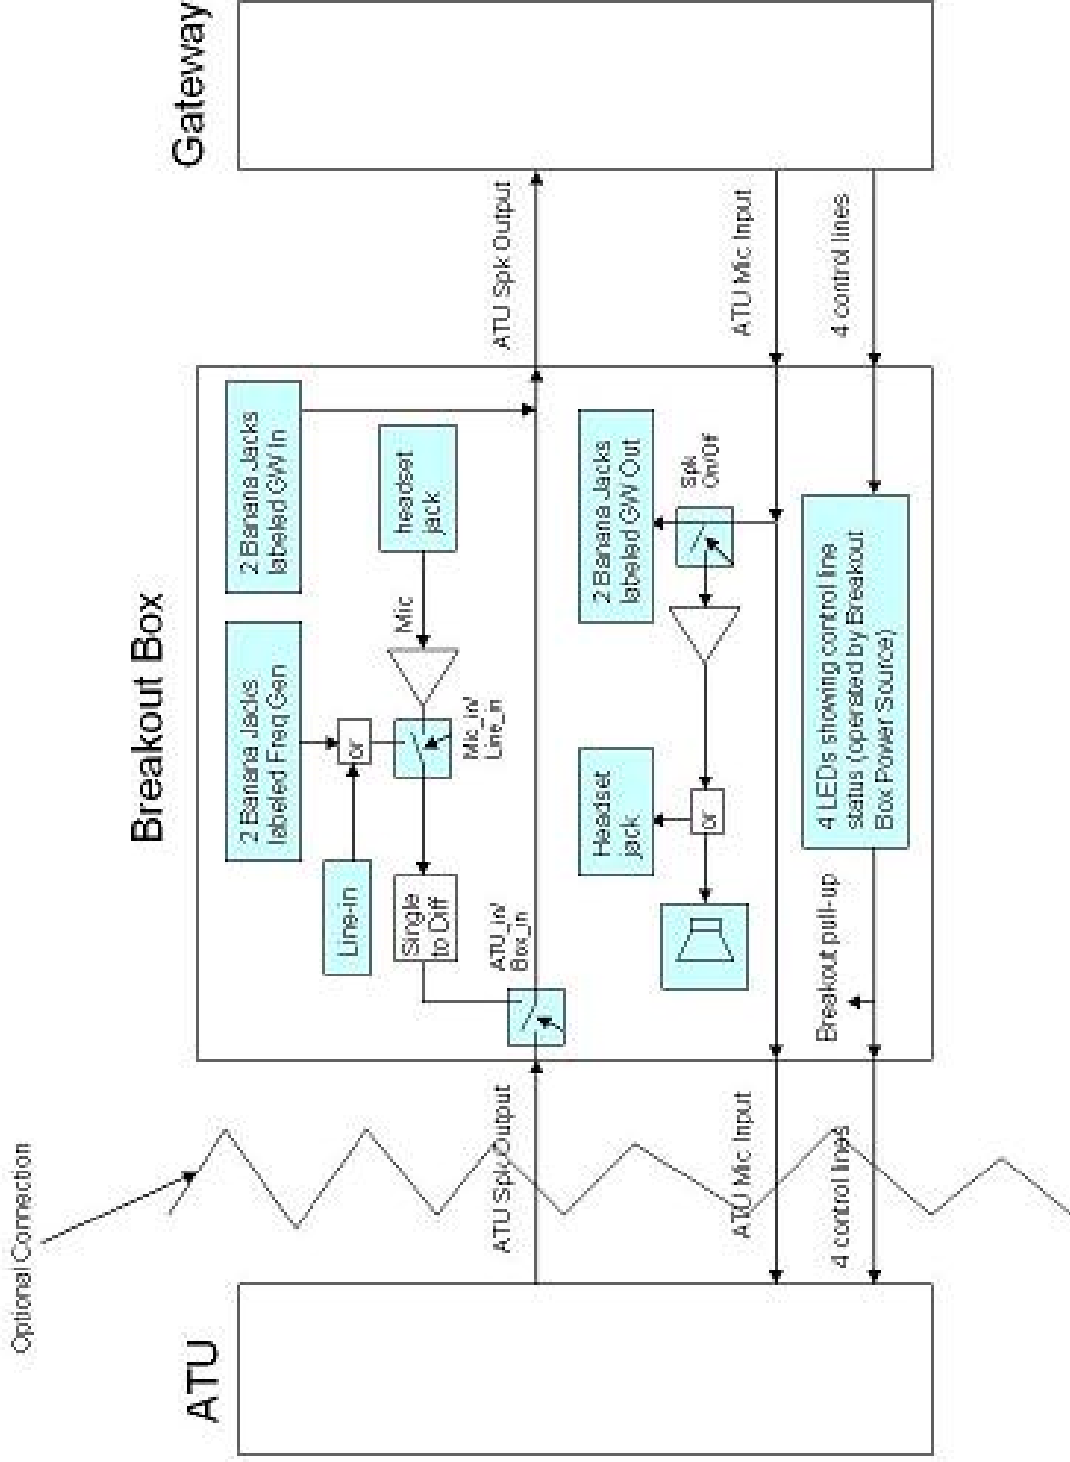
Gateway

ATU Spk Output

ATU Mic Input

4 control lines

Breakout Box

2 Banana Jacks labeled GW In

headset jack

2 Banana Jacks labeled Freq Gen

Mic

or

Mic_in/ Line_in

Line-in

Single to Diff

ATU_in/ Box_in

2 Banana Jacks labeled GW Out

Spk On/Off

Headset jack

or

4 LEDs showing control line status (operated by Breakout Box Power Source)

Breakout pull-up

Optional Connection

ATU Spk Output

ATU Mic Input

4 control lines

ATU